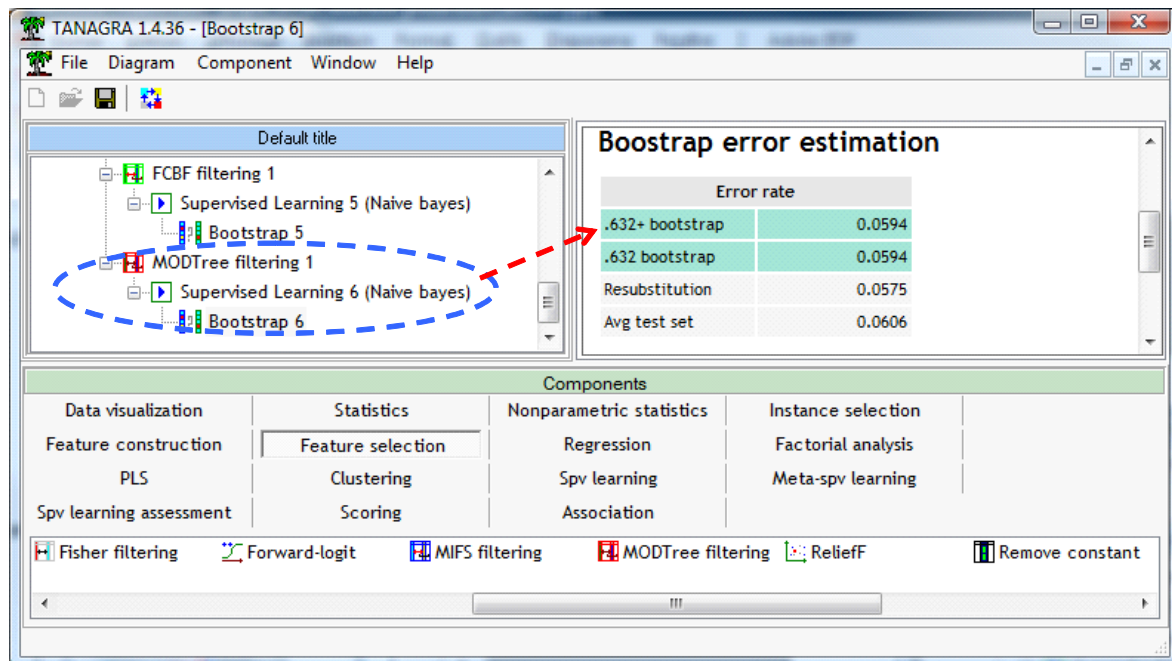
TANAGRA 1.4.36 - [Bootstrap 6]

File Diagram Component Window Help

Default title

FCBF filtering 1
Supervised Learning 5 (Naive bayes)
Bootstrap 5
MODTree filtering 1
Supervised Learning 6 (Naive bayes)
Bootstrap 6

Boostrap error estimation

| Error rate | |
|---|---|
| .632+ bootstrap | 0.0594 |
| .632 bootstrap | 0.0594 |
| Resubstitution | 0.0575 |
| Avg test set | 0.0606 |

Components

| Data visualization | Statistics | Nonparametric statistics | Instance selection |
|---|---|---|---|
| Feature construction | Feature selection | Regression | Factorial analysis |
| PLS | Clustering | Spv learning | Meta-spv learning |
| Spv learning assessment | Scoring | Association | |

Fisher filtering Forward-logit MIFS filtering MODTree filtering ReliefF Remove constant

III